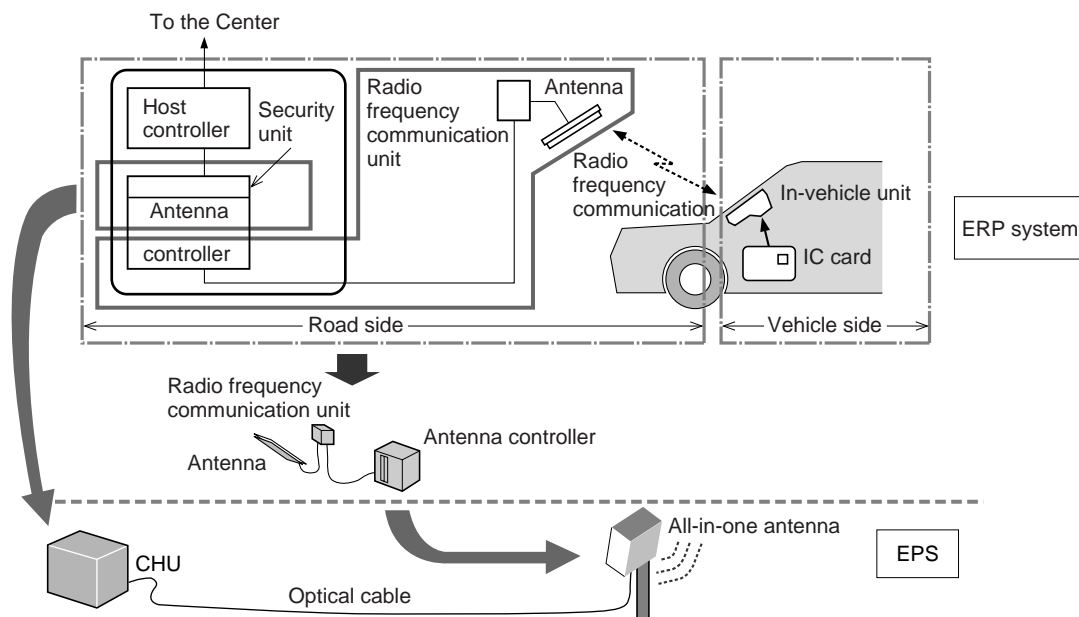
To the Center

Host controller

Security unit

Antenna

controller

Radio frequency communication unit

Antenna

Radio frequency communication

In-vehicle unit

IC card

ERP system

Road side

Vehicle side

Radio frequency communication unit

Antenna

Antenna controller

All-in-one antenna

CHU

EPS

Optical cable